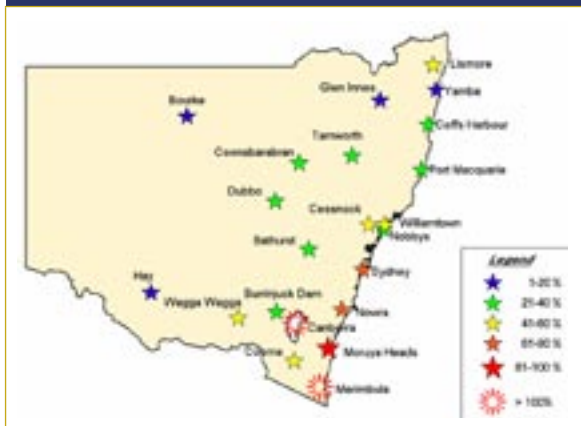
Lismore
Glen Innes
Yamba
Bourke
Coffs Harbour
Tamworth
Coonabarabran
Port Macquarie
Dubbo
Cessnock
Williamtown
Nobbys
Bathurst
Sydney
Hay
Wagga Wagga
Burrinjuck Dam
Nowra
Canberra
Cooma
Moruya Heads
Merimbula

Legend
1-20 %
21-40 %
41-60 %
61-80 %
81-100 %
> 100%